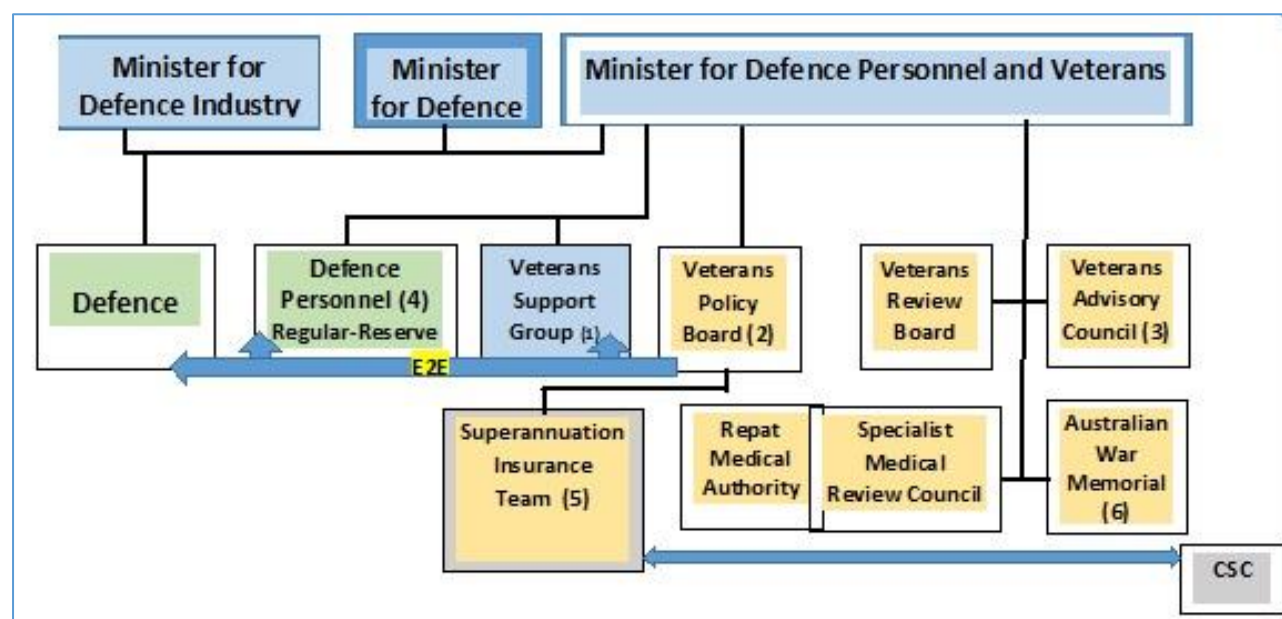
Minister for Defence Industry

Minister for Defence

Minister for Defence Personnel and Veterans

Defence

Defence Personnel (4) Regular-Reserve

Veterans Support Group (1)

Veterans Policy Board (2)

Veterans Review Board

Veterans Advisory Council (3)

E2E

Superannuation Insurance Team (5)

Repat Medical Authority

Specialist Medical Review Council

Australian War Memorial (6)

CSC